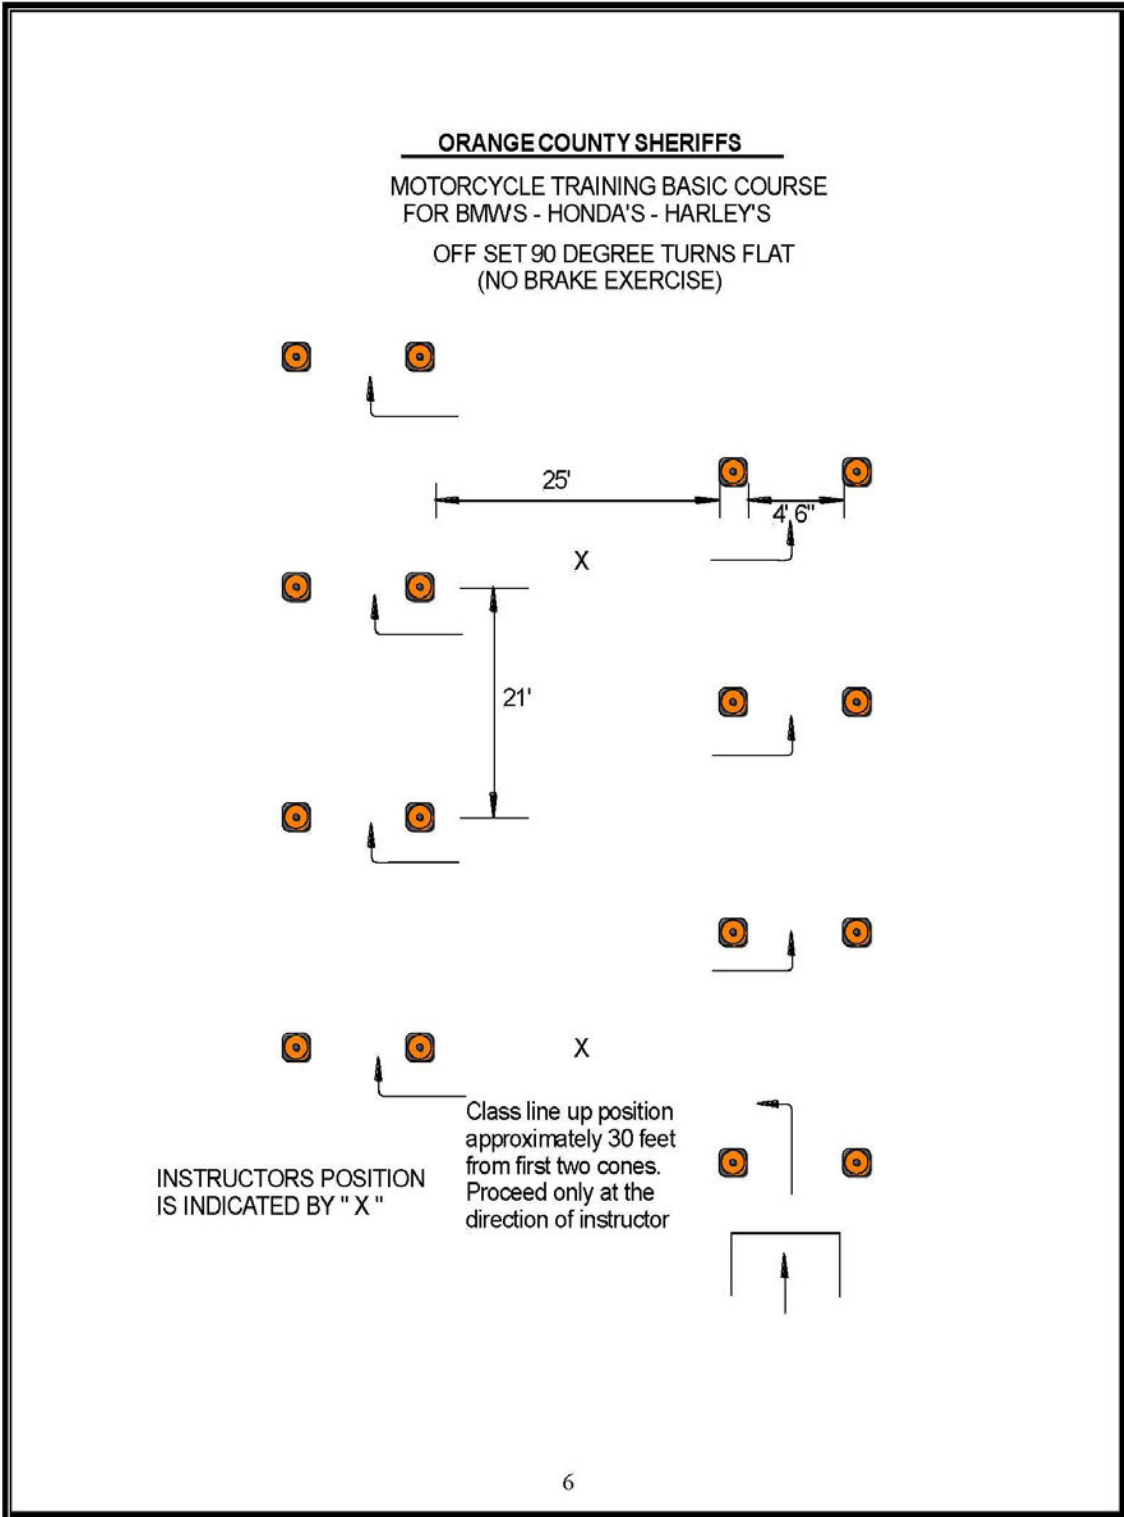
ORANGE COUNTY SHERIFFS

MOTORCYCLE TRAINING BASIC COURSE
FOR BMWS - HONDA'S - HARLEY'S

OFF SET 90 DEGREE TURNS FLAT
(NO BRAKE EXERCISE)

25'

4' 6"

X

21'

X

Class line up position approximately 30 feet from first two cones. Proceed only at the direction of instructor

INSTRUCTORS POSITION IS INDICATED BY " X "

6